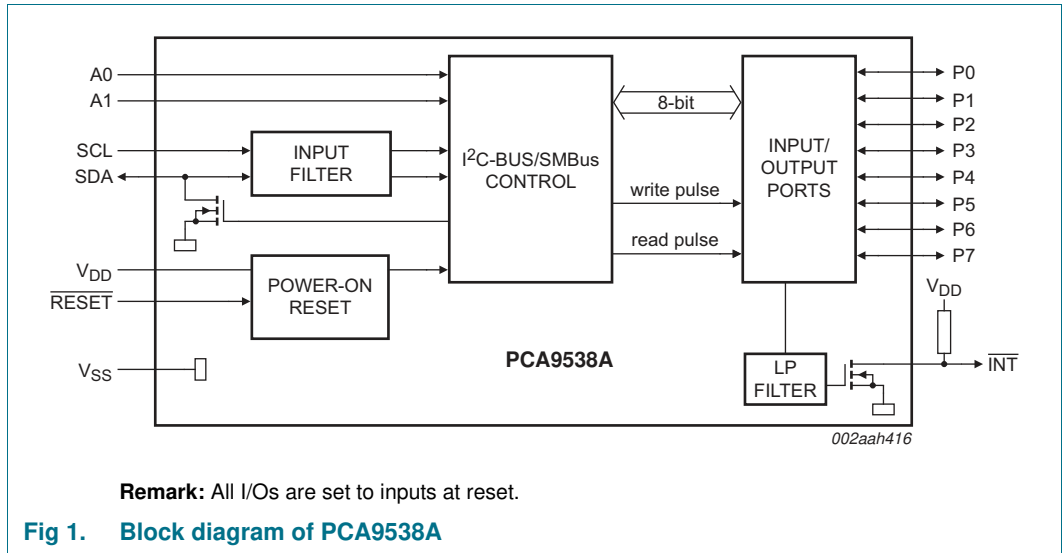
A0
A1
SCL
SDA
INPUT FILTER
$I^2C$-BUS/SMBus CONTROL
8-bit
write pulse
read pulse
INPUT/ OUTPUT PORTS
P0
P1
P2
P3
P4
P5
P6
P7
$V_{DD}$
$\overline{RESET}$
POWER-ON RESET
$V_{DD}$
$V_{SS}$
PCA9538A
LP FILTER
$\overline{INT}$
002aah416

**Remark:** All I/Os are set to inputs at reset.

**Fig 1. Block diagram of PCA9538A**